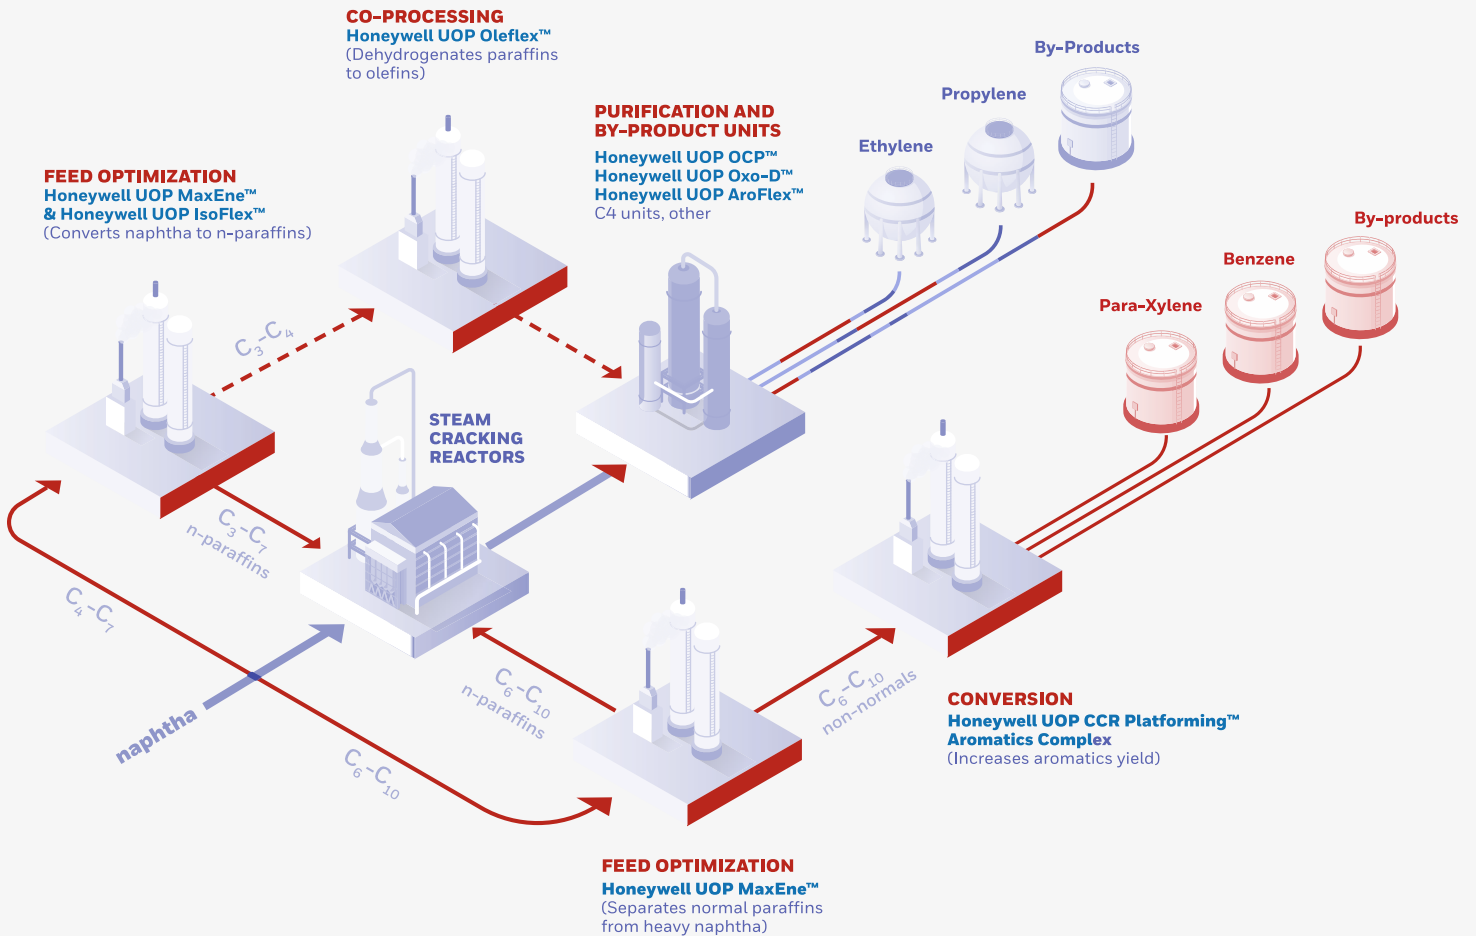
CO-PROCESSING
Honeywell UOP Oleflex™
(Dehydrogenates paraffins to olefins)

By-Products

Propylene

Ethylene

PURIFICATION AND BY-PRODUCT UNITS
Honeywell UOP OCP™
Honeywell UOP Oxo-D™
Honeywell UOP AroFlex™
C4 units, other

FEED OPTIMIZATION
Honeywell UOP MaxEne™
& Honeywell UOP IsoFlex™
(Converts naphtha to n-paraffins)

By-products

Benzene

Para-Xylene

$C_3-C_4$

STEAM CRACKING REACTORS

$C_3-C_7$ n-paraffins

$C_4-C_7$

$C_6-C_{10}$ n-paraffins

$C_6-C_{10}$ non-normals

naphtha

$C_6-C_{10}$

CONVERSION
Honeywell UOP CCR Platforming™
Aromatics Complex
(Increases aromatics yield)

FEED OPTIMIZATION
Honeywell UOP MaxEne™
(Separates normal paraffins from heavy naphtha)